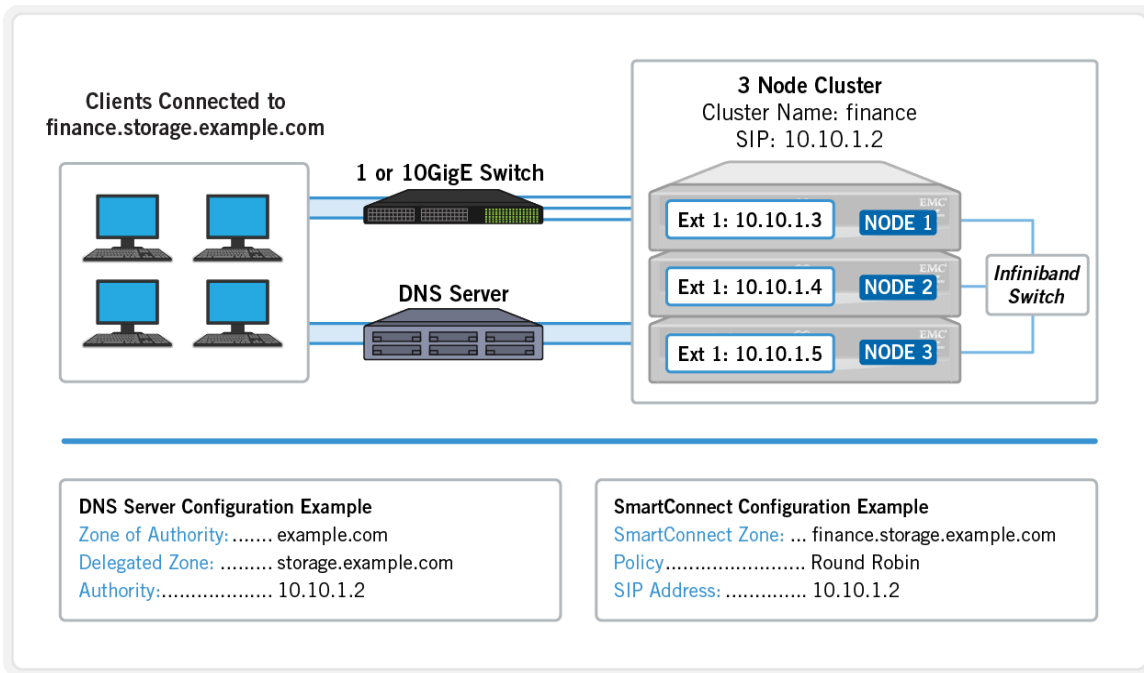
Clients Connected to finance.storage.example.com

1 or 10GigE Switch

DNS Server

3 Node Cluster
Cluster Name: finance
SIP: 10.10.1.2

Ext 1: 10.10.1.3 NODE 1 EMC

Ext 1: 10.10.1.4 NODE 2 EMC

Ext 1: 10.10.1.5 NODE 3 EMC

Infiniband Switch

DNS Server Configuration Example
Zone of Authority:....... example.com
Delegated Zone: ......... storage.example.com
Authority:................... 10.10.1.2

SmartConnect Configuration Example
SmartConnect Zone: ... finance.storage.example.com
Policy........................ Round Robin
SIP Address: .............. 10.10.1.2